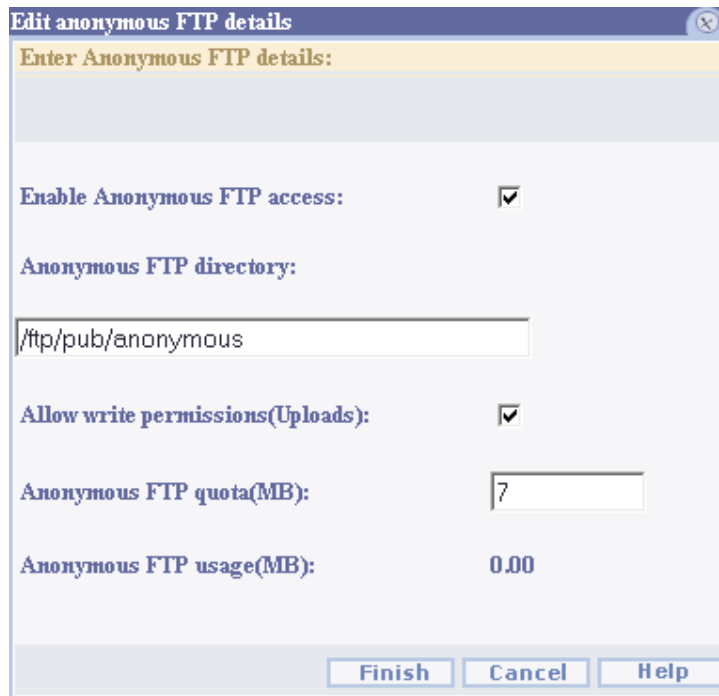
Edit anonymous FTP details

Enter Anonymous FTP details:

Enable Anonymous FTP access:

Anonymous FTP directory:

/ftp/pub/anonymous

Allow write permissions(Uploads):

Anonymous FTP quota(MB): 7

Anonymous FTP usage(MB): 0.00

Finish Cancel Help